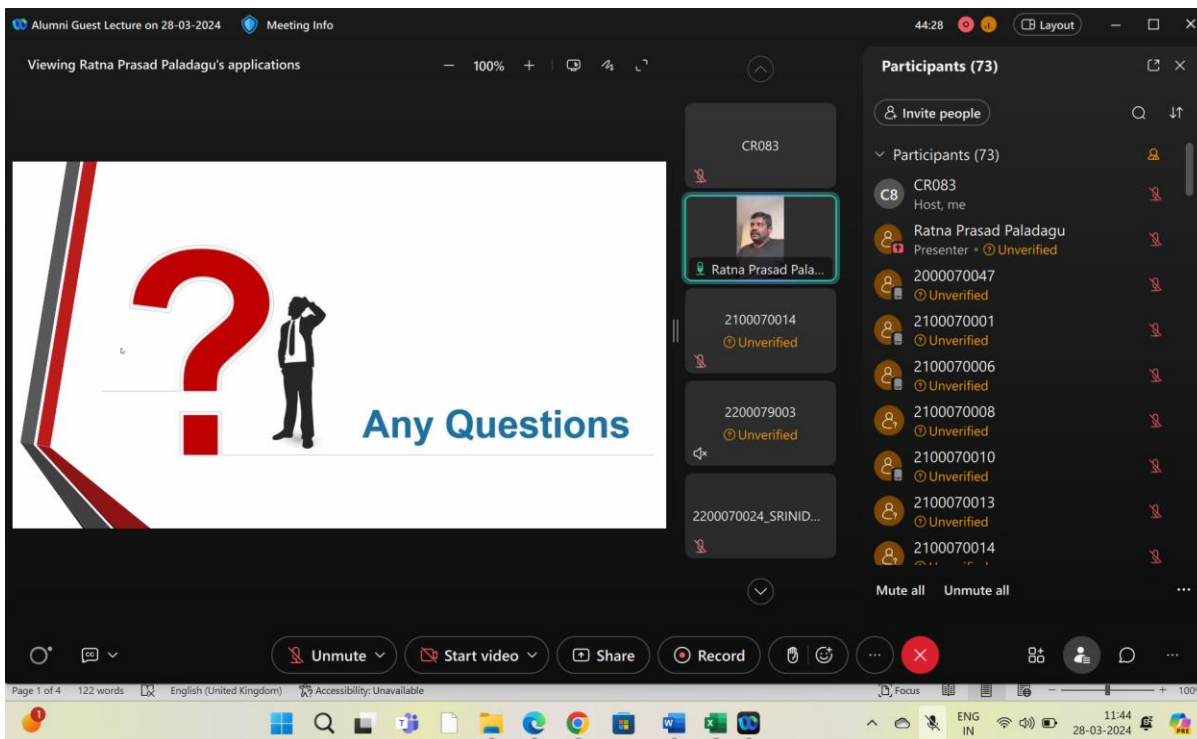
Alumni Guest Lecture on 28-03-2024 Meeting Info

44:28 Layout

Viewing Ratna Prasad Paladagu's applications

100%

Any Questions

CR083

Ratna Prasad Pala...

2100070014
Unverified

2200079003
Unverified

2200070024_SRINID...

Participants (73)

Invite people

Participants (73)

C8 CR083
Host, me

Ratna Prasad Paladagu
Presenter • Unverified

2000070047
Unverified

2100070001
Unverified

2100070006
Unverified

2100070008
Unverified

2100070010
Unverified

2100070013
Unverified

2100070014
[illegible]

Mute all Unmute all

Unmute Start video Share Record

Page 1 of 4 122 words English (United Kingdom) Accessibility: Unavailable Focus 100

1

ENG IN

11:44
28-03-2024